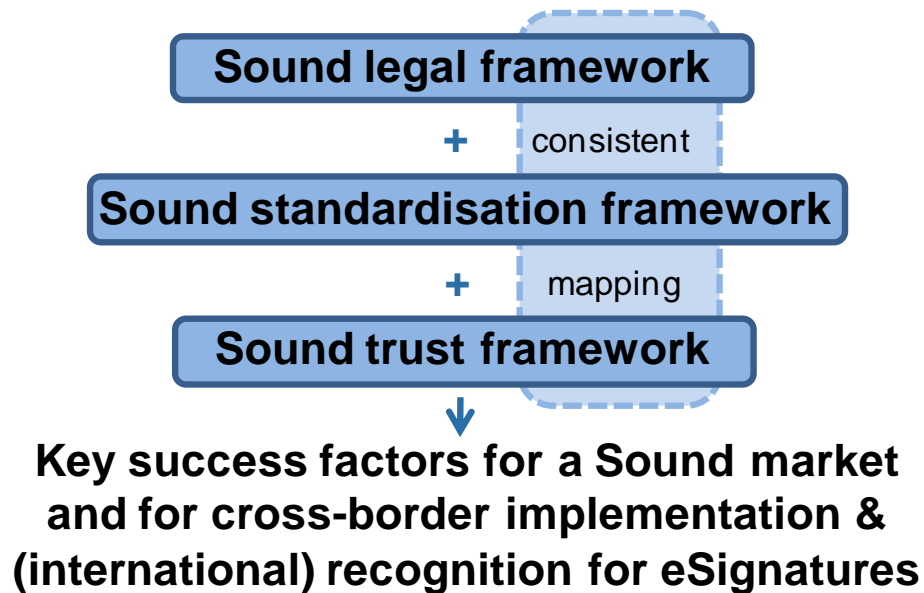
Sound legal framework

+ consistent

Sound standardisation framework

+ mapping

Sound trust framework

Key success factors for a Sound market and for cross-border implementation & (international) recognition for eSignatures